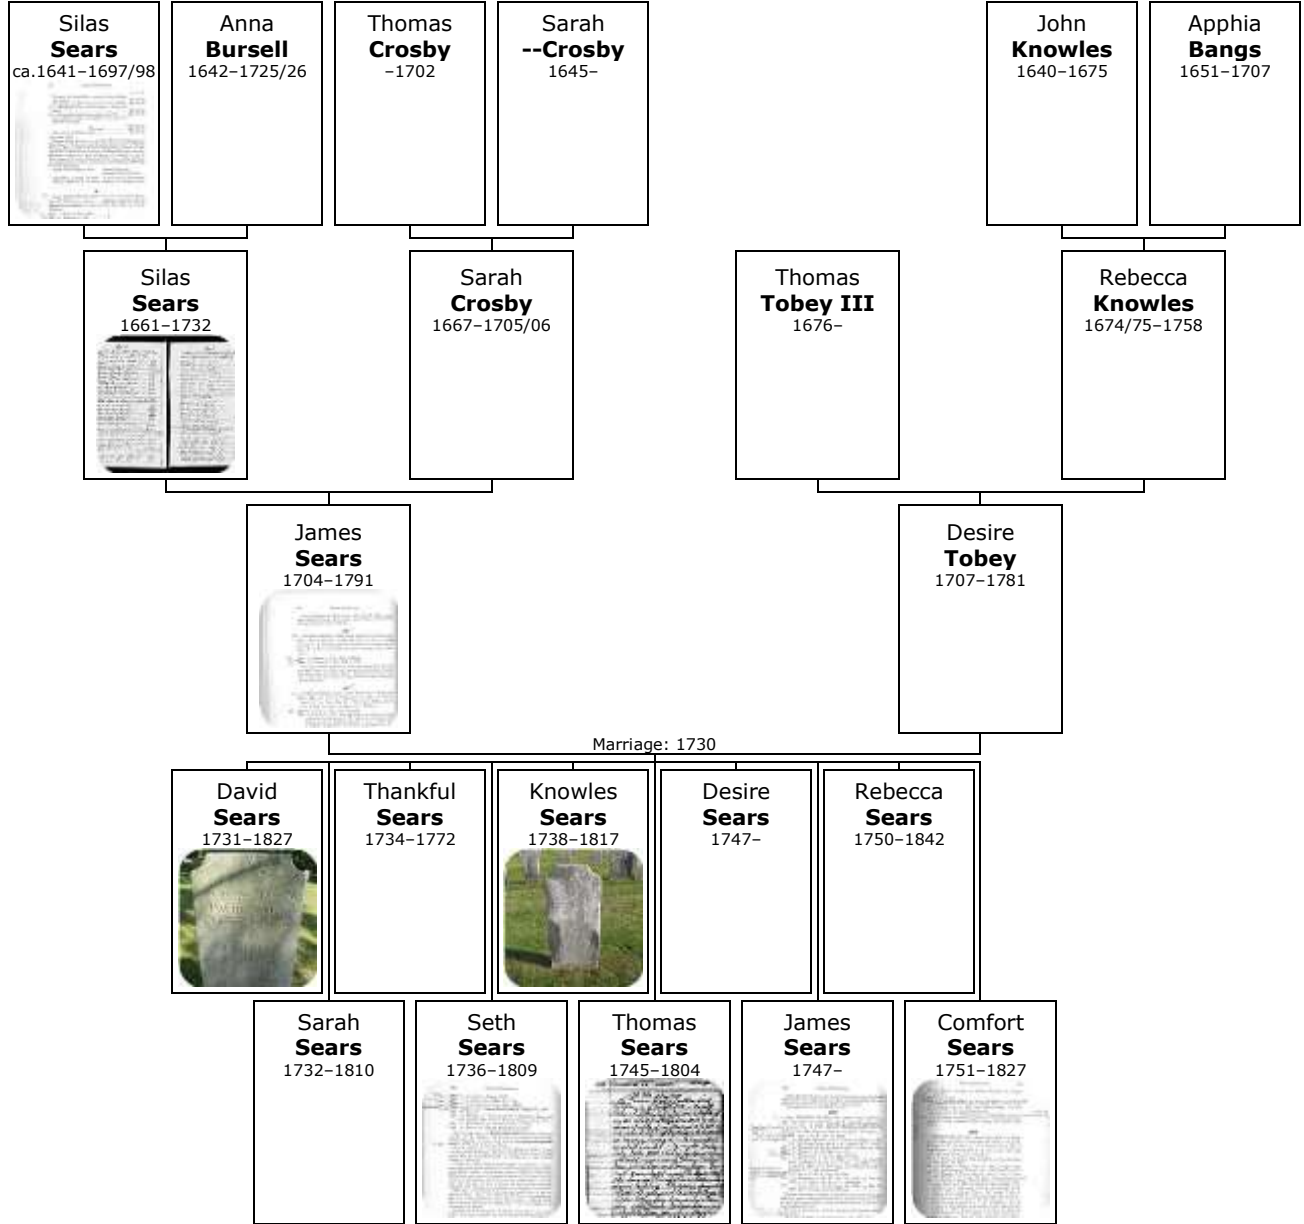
Silas
**Sears**
ca.1641–1697/98

Anna
**Bursell**
1642–1725/26

Thomas
**Crosby**
–1702

Sarah
**--Crosby**
1645–

John
**Knowles**
1640–1675

Apphia
**Bangs**
1651–1707

Silas
**Sears**
1661–1732

Sarah
**Crosby**
1667–1705/06

Thomas
**Tobey III**
1676–

Rebecca
**Knowles**
1674/75–1758

James
**Sears**
1704–1791

Desire
**Tobey**
1707–1781

Marriage: 1730

David
**Sears**
1731–1827

Thankful
**Sears**
1734–1772

Knowles
**Sears**
1738–1817

Desire
**Sears**
1747–

Rebecca
**Sears**
1750–1842

Sarah
**Sears**
1732–1810

Seth
**Sears**
1736–1809

Thomas
**Sears**
1745–1804

James
**Sears**
1747–

Comfort
**Sears**
1751–1827